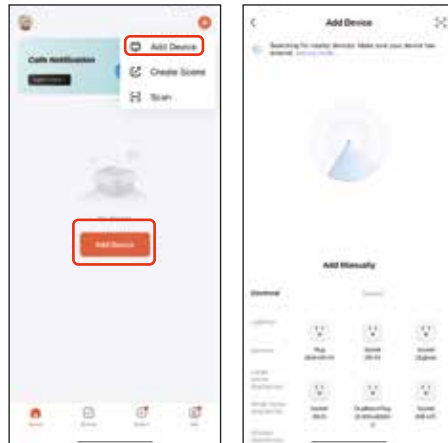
Calls Notification

Add Device

Create Scene

Scan

Add Device

Add Device

Searching for nearby devices. Make sure your device has entered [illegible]

Add Manually

Electrical

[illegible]

Plug

Socket

Socket

Socket

Socket

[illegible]